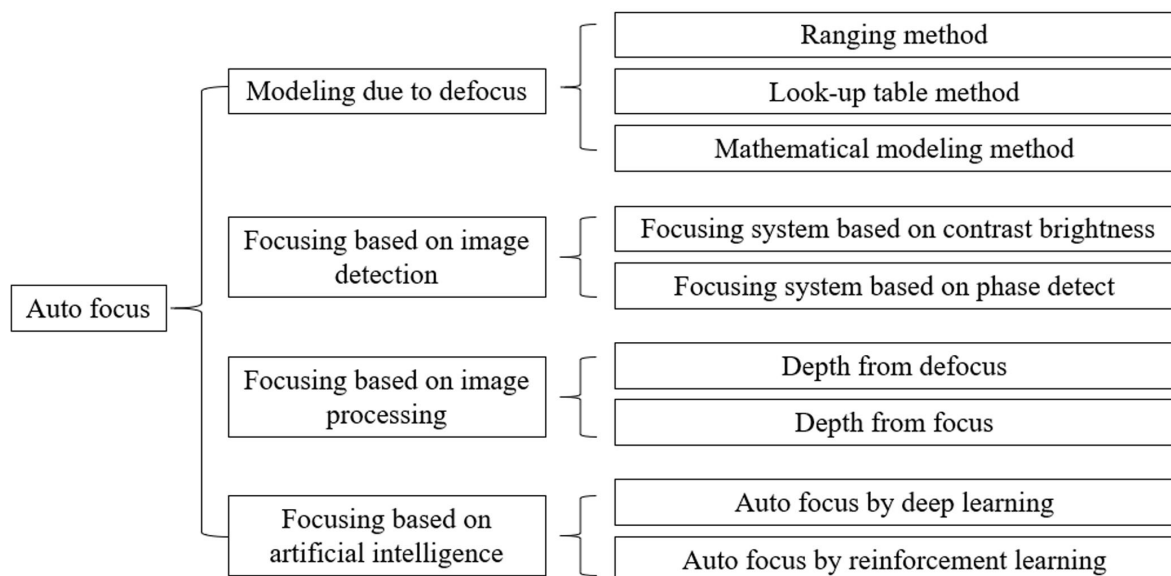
Auto focus

Modeling due to defocus

Ranging method

Look-up table method

Mathematical modeling method

Focusing based on image detection

Focusing system based on contrast brightness

Focusing system based on phase detect

Focusing based on image processing

Depth from defocus

Depth from focus

Focusing based on artificial intelligence

Auto focus by deep learning

Auto focus by reinforcement learning